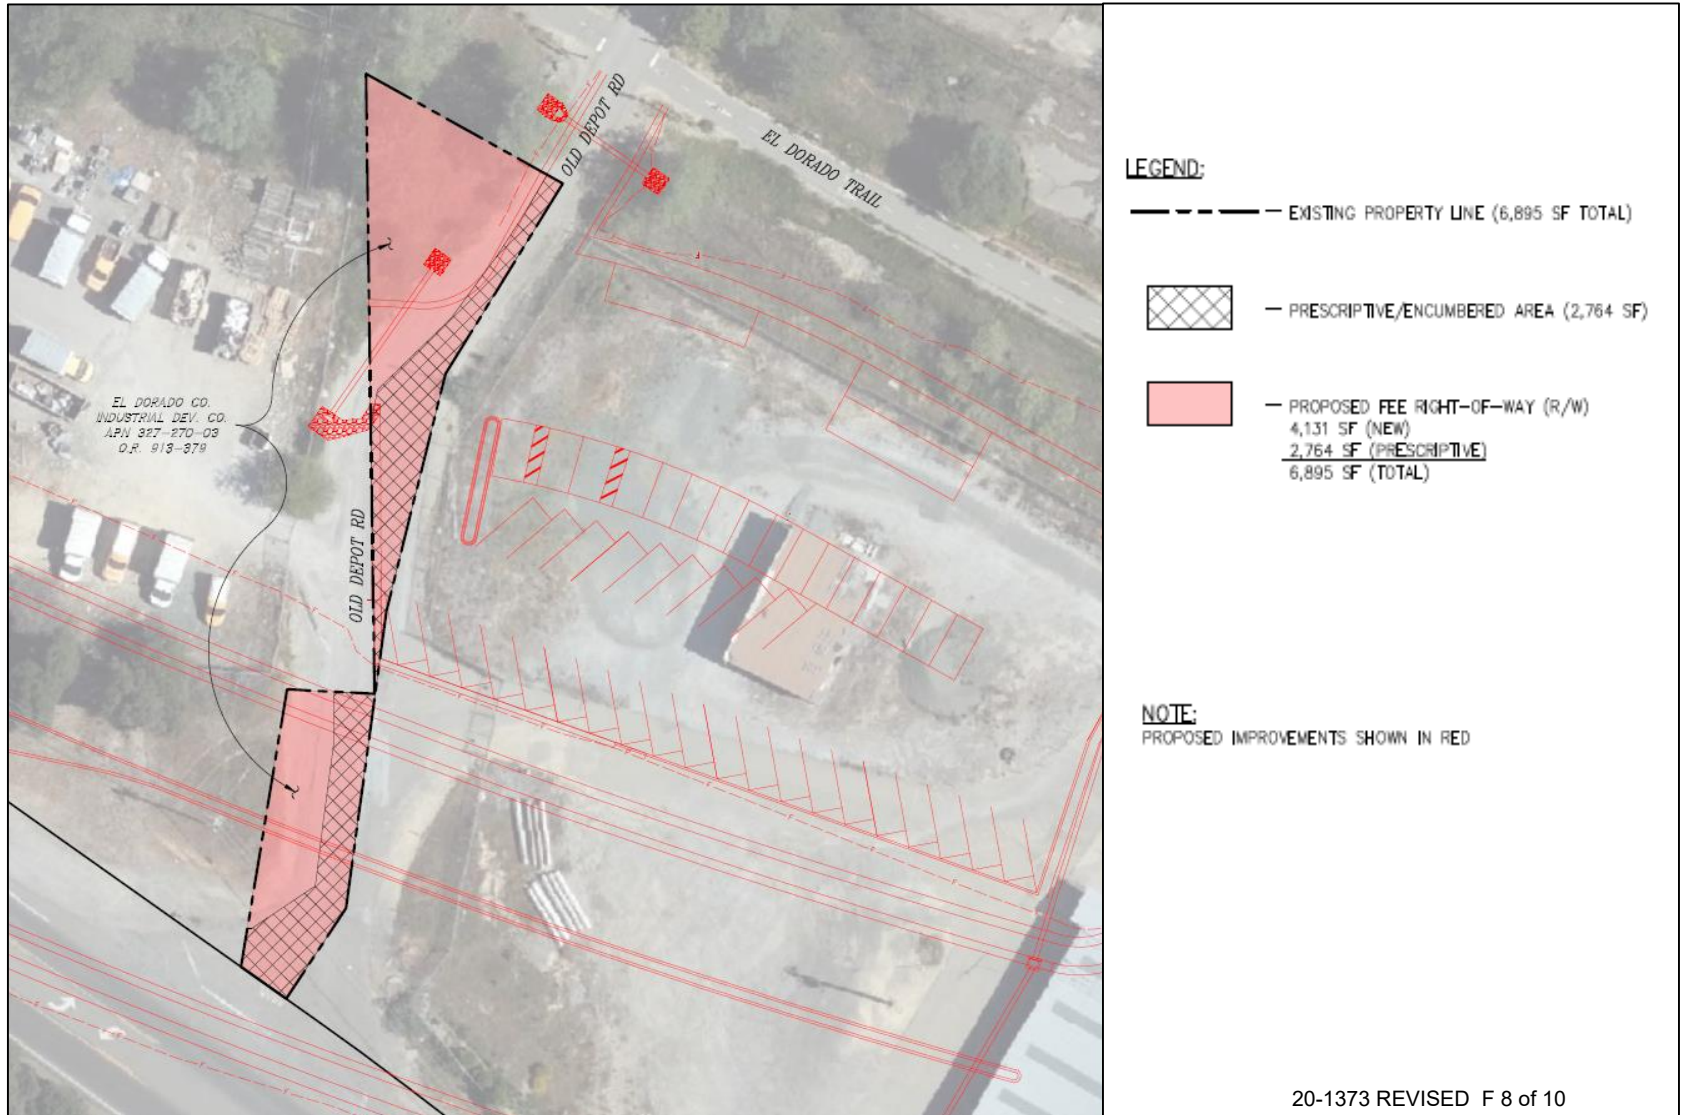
OLD DEPOT RD

EL DORADO TRAIL

EL DORADO CO. INDUSTRIAL DEV. CO. APN 327-270-03 O.R. 913-379

OLD DEPOT RD

LEGEND:

— EXISTING PROPERTY LINE (6,895 SF TOTAL)

— PRESCRIPTIVE/ENCUMBERED AREA (2,764 SF)

— PROPOSED FEE RIGHT-OF-WAY (R/W)
4,131 SF (NEW)
2,764 SF (PRESCRIPTIVE)
6,895 SF (TOTAL)

NOTE:
PROPOSED IMPROVEMENTS SHOWN IN RED

20-1373 REVISED F 8 of 10